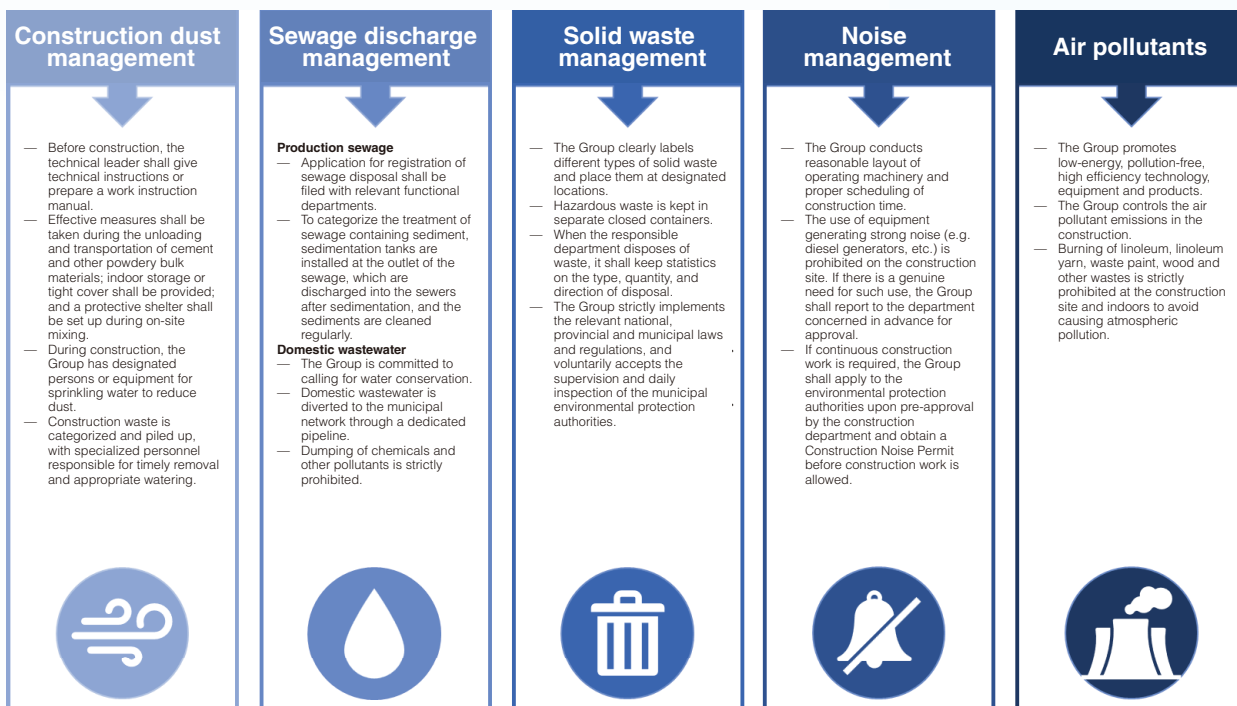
Construction dust management

— Before construction, the technical leader shall give technical instructions or prepare a work instruction manual.
— Effective measures shall be taken during the unloading and transportation of cement and other powdery bulk materials; indoor storage or tight cover shall be provided; and a protective shelter shall be set up during on-site mixing.
— During construction, the Group has designated persons or equipment for sprinkling water to reduce dust.
— Construction waste is categorized and piled up, with specialized personnel responsible for timely removal and appropriate watering.

Sewage discharge management

Production sewage
— Application for registration of sewage disposal shall be filed with relevant functional departments.
— To categorize the treatment of sewage containing sediment, sedimentation tanks are installed at the outlet of the sewage, which are discharged into the sewers after sedimentation, and the sediments are cleaned regularly.
Domestic wastewater
— The Group is committed to calling for water conservation.
— Domestic wastewater is diverted to the municipal network through a dedicated pipeline.
— Dumping of chemicals and other pollutants is strictly prohibited.

Solid waste management

— The Group clearly labels different types of solid waste and place them at designated locations.
— Hazardous waste is kept in separate closed containers.
— When the responsible department disposes of waste, it shall keep statistics on the type, quantity, and direction of disposal.
— The Group strictly implements the relevant national, provincial and municipal laws and regulations, and voluntarily accepts the supervision and daily inspection of the municipal environmental protection authorities.

Noise management

— The Group conducts reasonable layout of operating machinery and proper scheduling of construction time.
— The use of equipment generating strong noise (e.g. diesel generators, etc.) is prohibited on the construction site. If there is a genuine need for such use, the Group shall report to the department concerned in advance for approval.
— If continuous construction work is required, the Group shall apply to the environmental protection authorities upon pre-approval by the construction department and obtain a Construction Noise Permit before construction work is allowed.

Air pollutants

— The Group promotes low-energy, pollution-free, high efficiency technology, equipment and products.
— The Group controls the air pollutant emissions in the construction.
— Burning of linoleum, linoleum yarn, waste paint, wood and other wastes is strictly prohibited at the construction site and indoors to avoid causing atmospheric pollution.